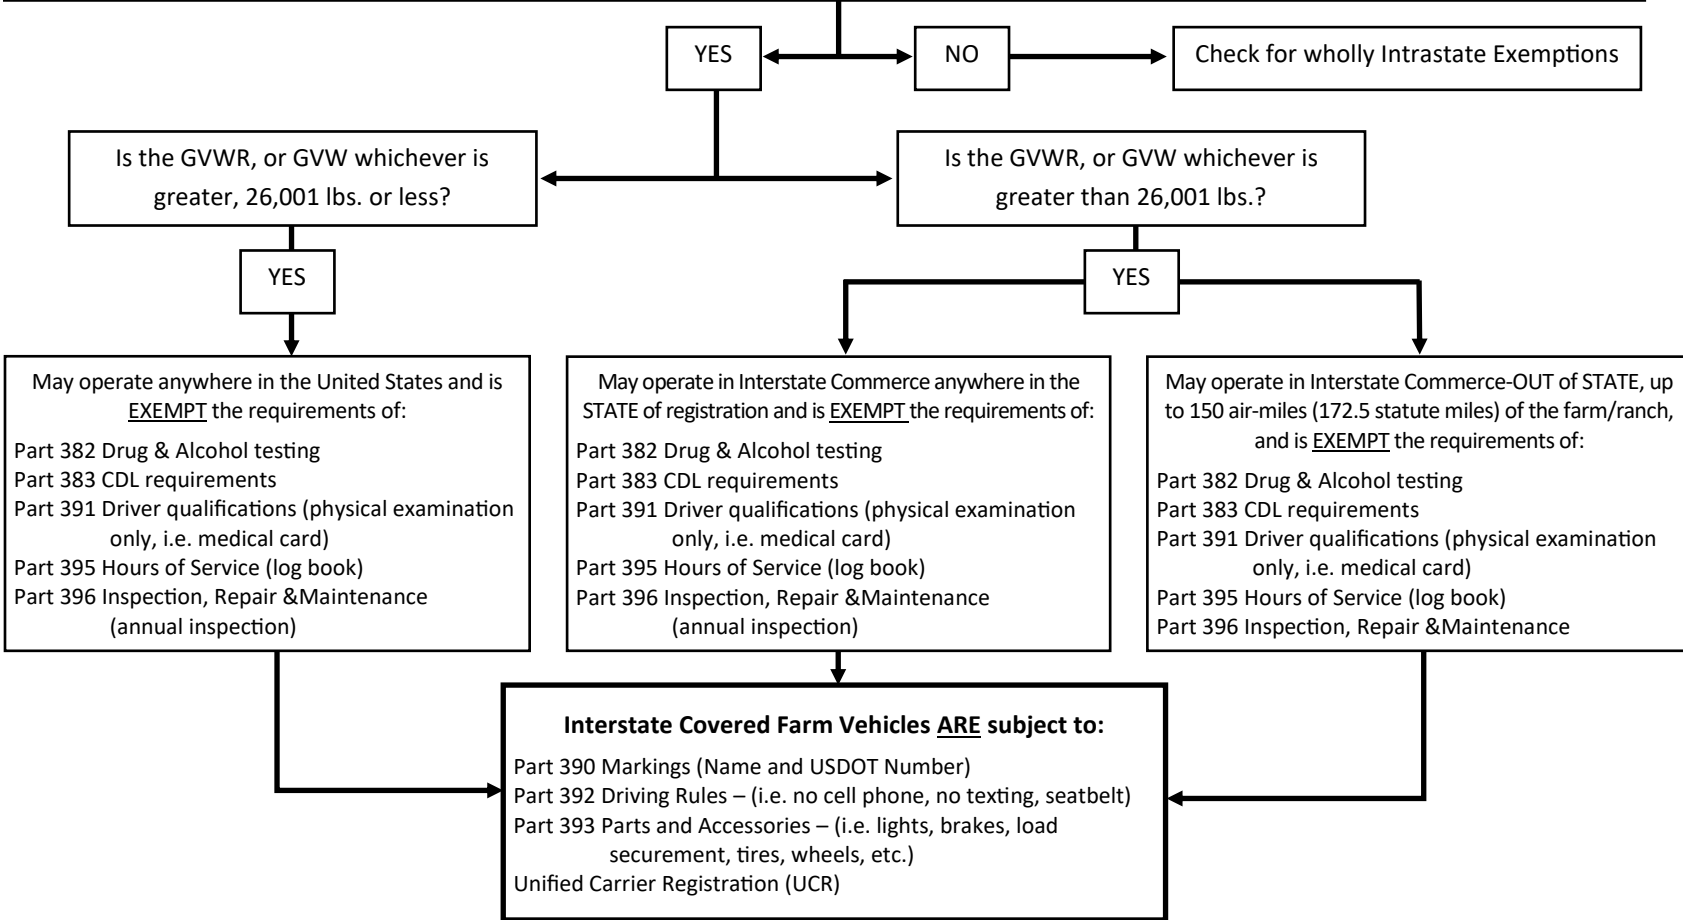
YES

NO

Check for wholly Intrastate Exemptions

Is the GVWR, or GVW whichever is greater, 26,001 lbs. or less?

Is the GVWR, or GVW whichever is greater than 26,001 lbs.?

YES

YES

May operate anywhere in the United States and is EXEMPT the requirements of:
Part 382 Drug & Alcohol testing
Part 383 CDL requirements
Part 391 Driver qualifications (physical examination only, i.e. medical card)
Part 395 Hours of Service (log book)
Part 396 Inspection, Repair &Maintenance (annual inspection)

May operate in Interstate Commerce anywhere in the STATE of registration and is EXEMPT the requirements of:
Part 382 Drug & Alcohol testing
Part 383 CDL requirements
Part 391 Driver qualifications (physical examination only, i.e. medical card)
Part 395 Hours of Service (log book)
Part 396 Inspection, Repair &Maintenance (annual inspection)

May operate in Interstate Commerce-OUT of STATE, up to 150 air-miles (172.5 statute miles) of the farm/ranch, and is EXEMPT the requirements of:
Part 382 Drug & Alcohol testing
Part 383 CDL requirements
Part 391 Driver qualifications (physical examination only, i.e. medical card)
Part 395 Hours of Service (log book)
Part 396 Inspection, Repair &Maintenance

Interstate Covered Farm Vehicles ARE subject to:
Part 390 Markings (Name and USDOT Number)
Part 392 Driving Rules – (i.e. no cell phone, no texting, seatbelt)
Part 393 Parts and Accessories – (i.e. lights, brakes, load securement, tires, wheels, etc.)
Unified Carrier Registration (UCR)